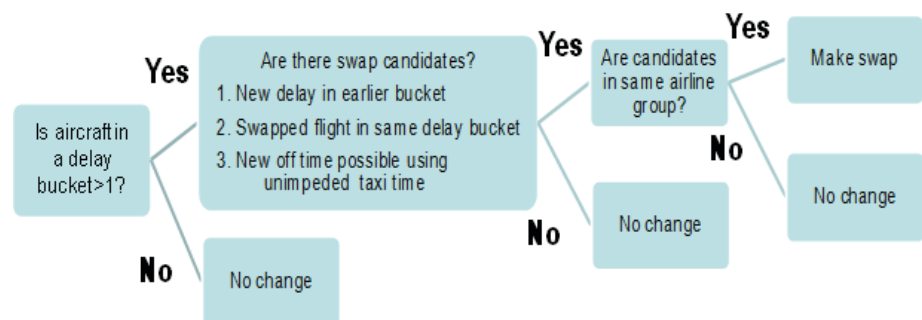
Is aircraft in a delay bucket>1?

Yes

Are there swap candidates?
1. New delay in earlier bucket
2. Swapped flight in same delay bucket
3. New off time possible using unimpeded taxi time

Yes

Are candidates in same airline group?

Yes

Make swap

No

No change

No

No change

No

No change